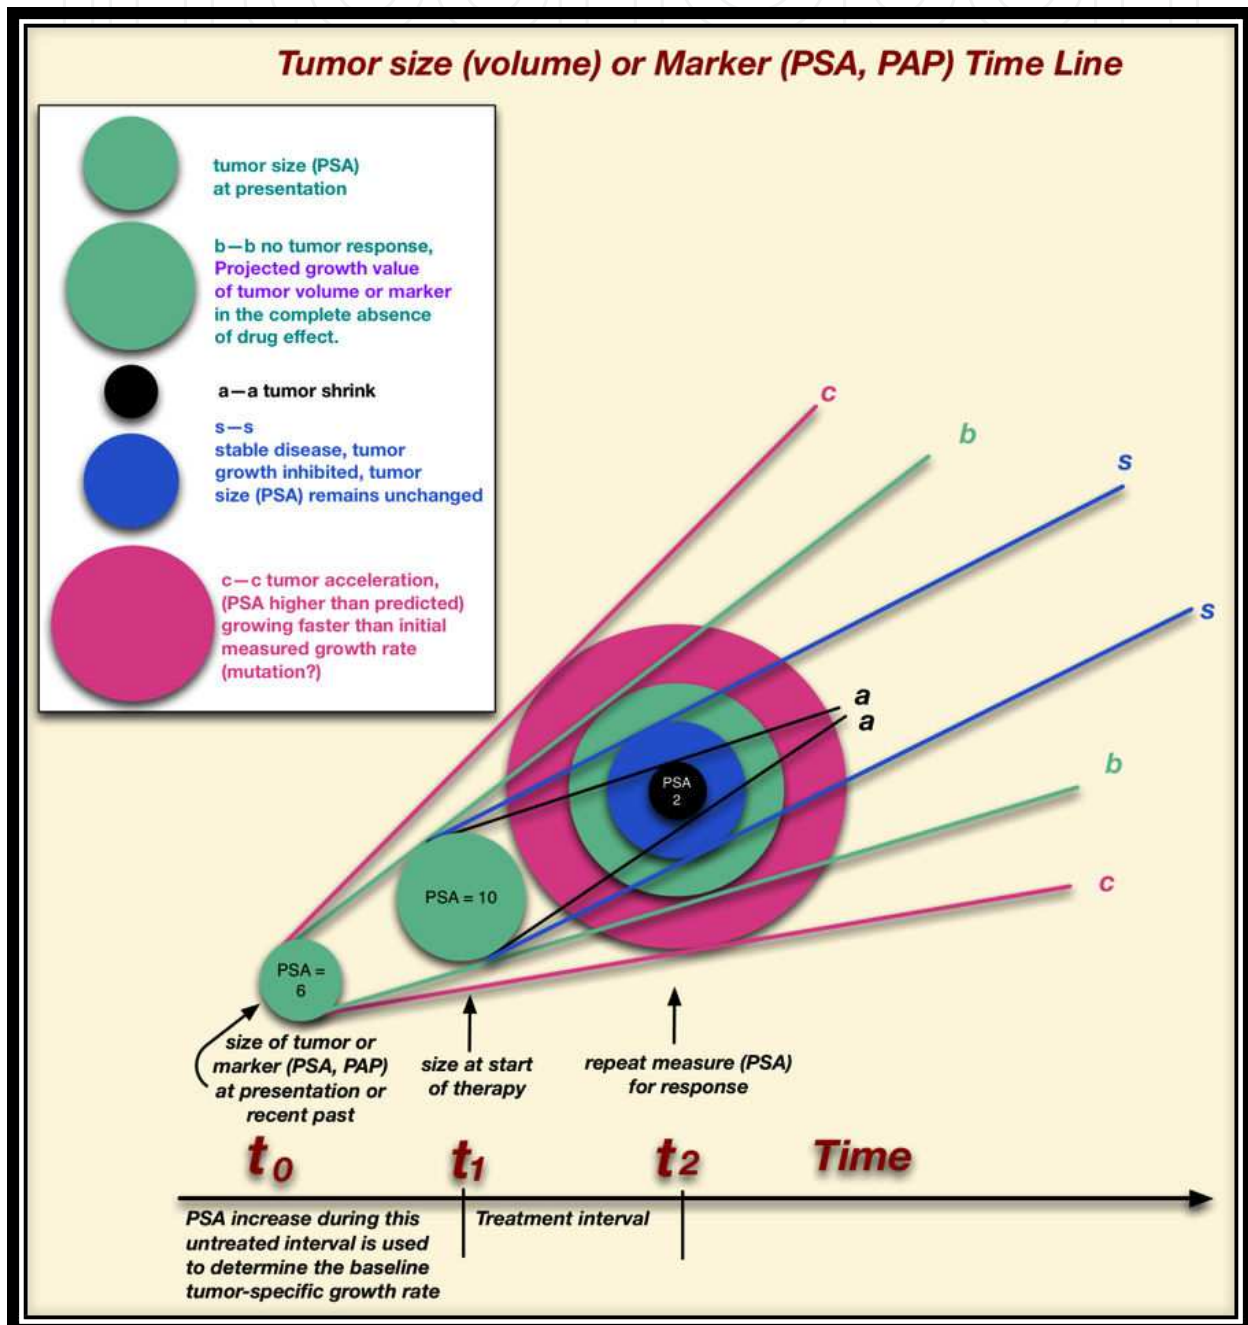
Tumor size (volume) or Marker (PSA, PAP) Time Line

tumor size (PSA) at presentation

b—b no tumor response, Projected growth value of tumor volume or marker in the complete absence of drug effect.

a—a tumor shrink

s—s stable disease, tumor growth inhibited, tumor size (PSA) remains unchanged

c—c tumor acceleration, (PSA higher than predicted) growing faster than initial measured growth rate (mutation?)

c

b

s

s

a

a

b

c

PSA 2

PSA = 10

PSA = 6

size of tumor or marker (PSA, PAP) at presentation or recent past

size at start of therapy

repeat measure (PSA) for response

$t_0$

$t_1$

$t_2$

Time

PSA increase during this untreated interval is used to determine the baseline tumor-specific growth rate

Treatment interval